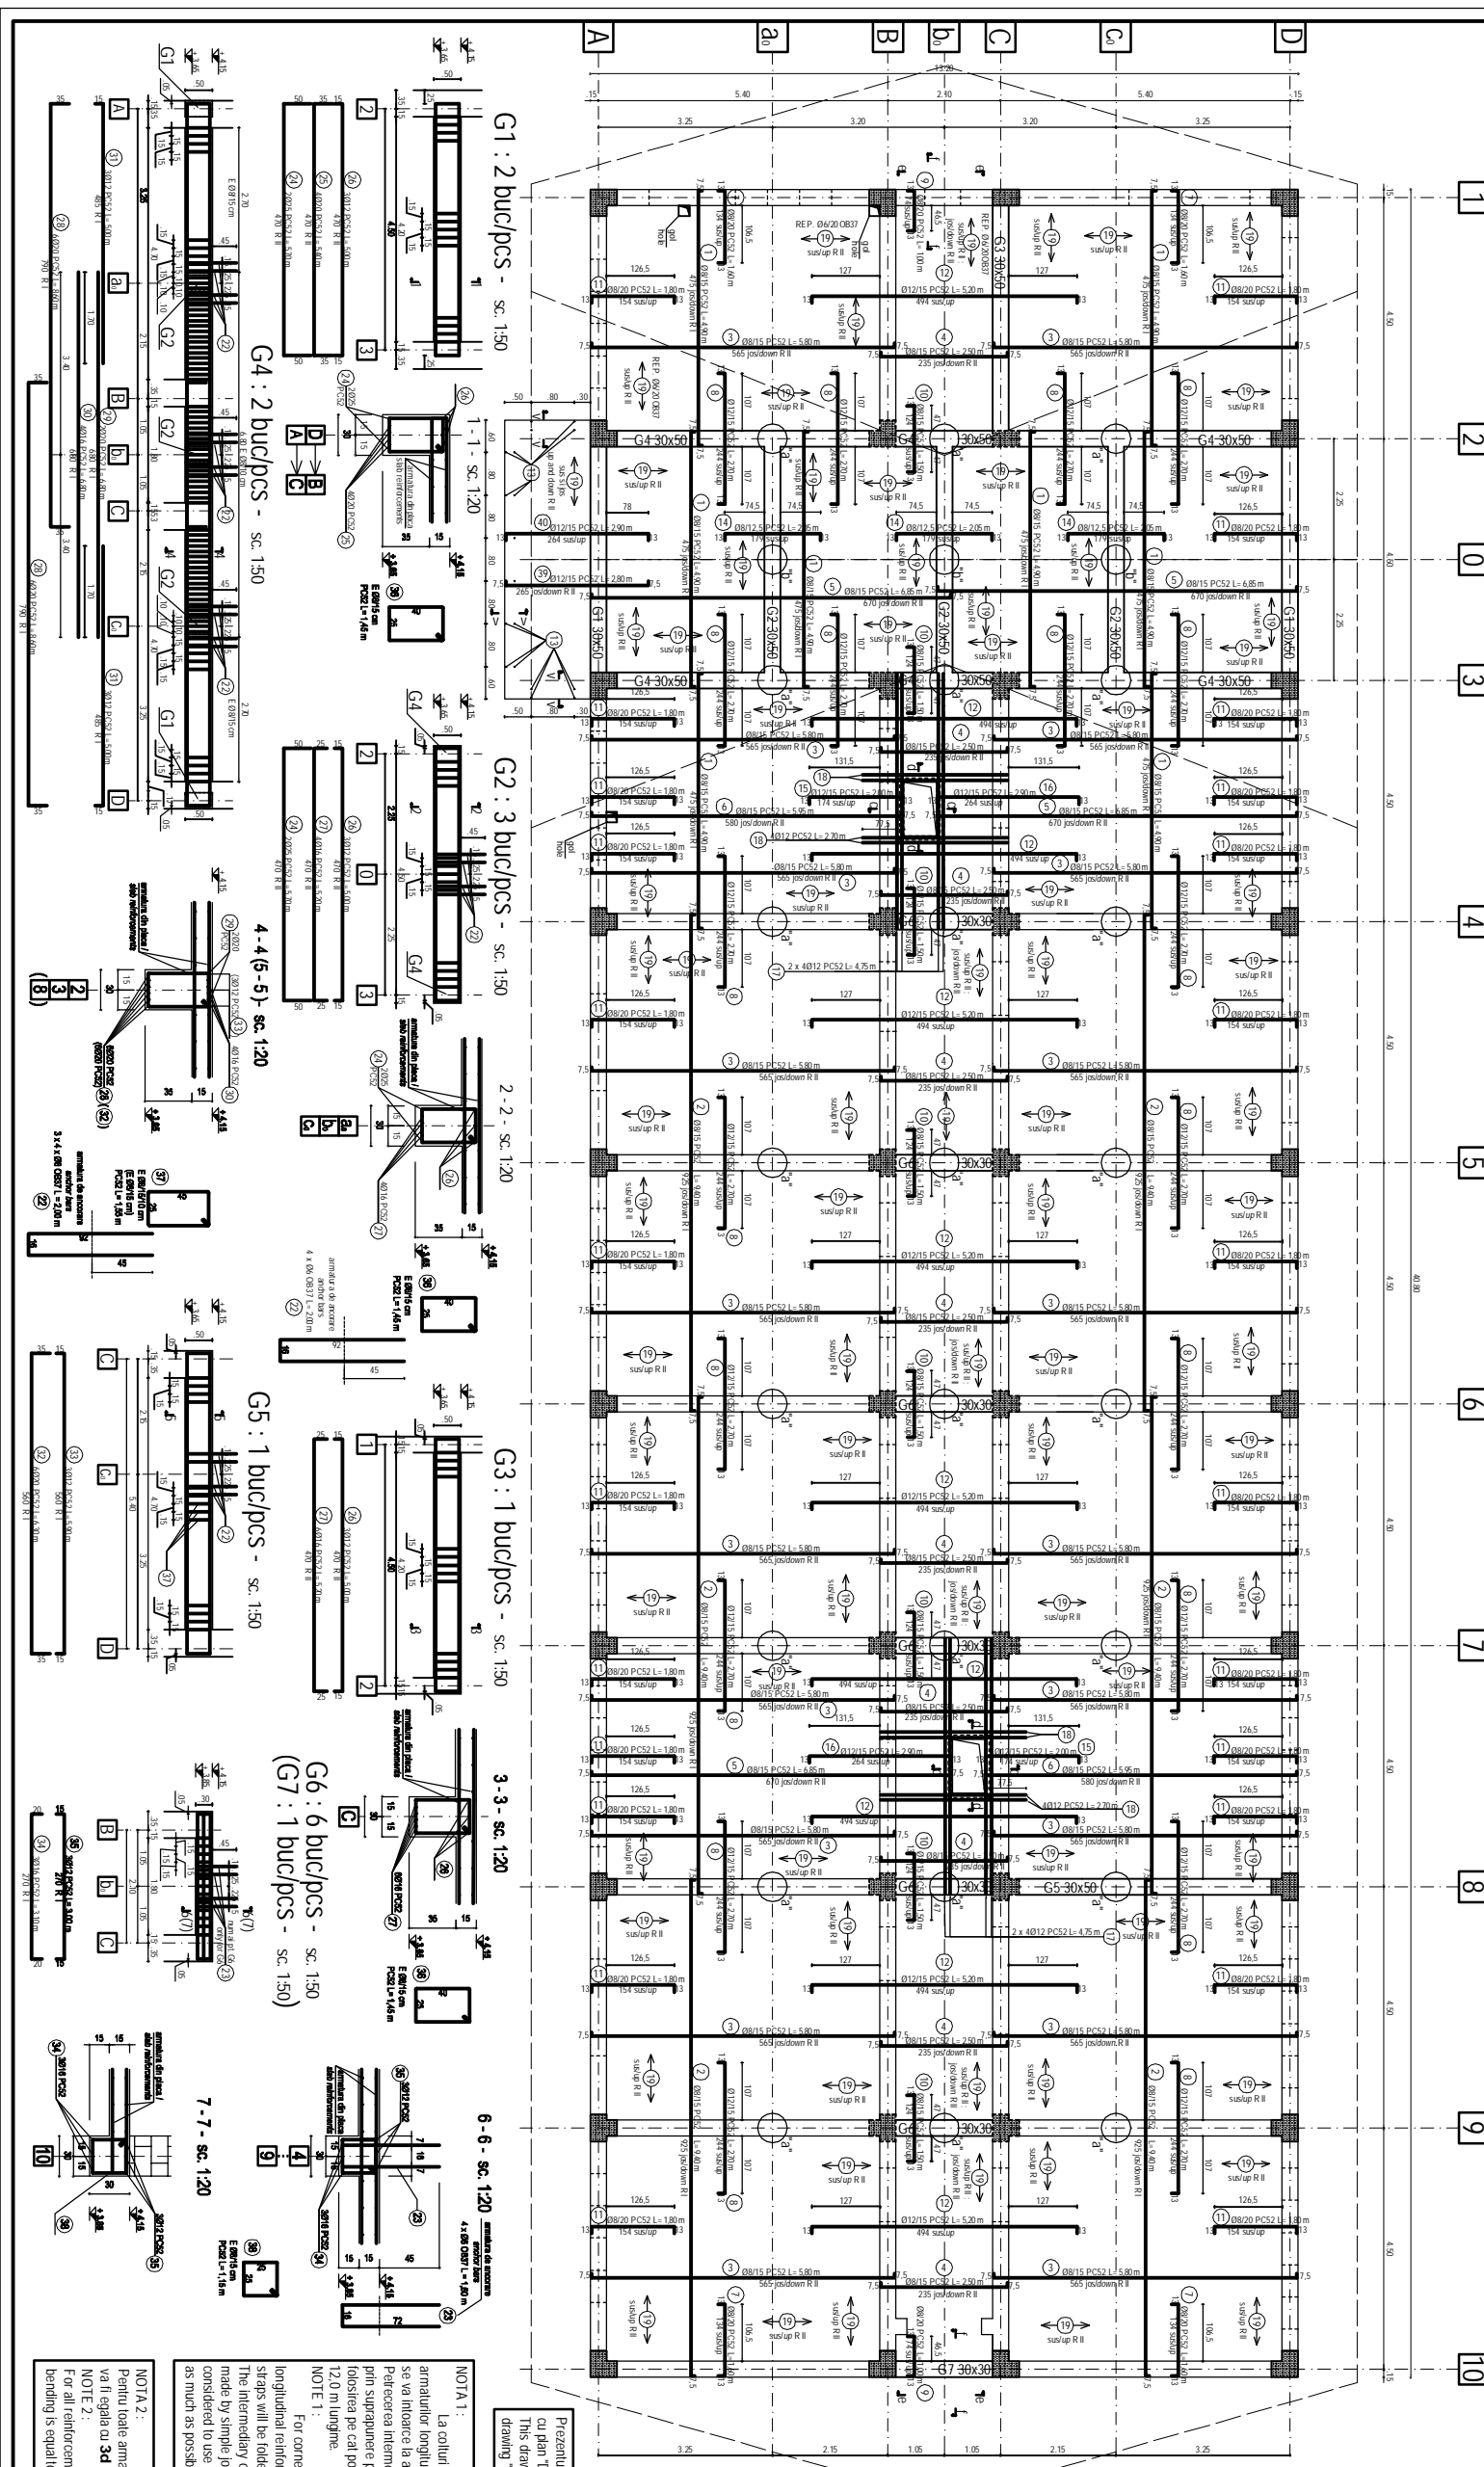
G1 : 2 buc/pcs - sc. 1:50

G2 : 3 buc/pcs - sc. 1:50

G3 : 1 buc/pcs - sc. 1:50

G4 : 2 buc/pcs - sc. 1:50

G5 : 1 buc/pcs - sc. 1:50

G6 : 6 buc/pcs - sc. 1:50
(G7 : 1 buc/pcs - sc. 1:50)

1 - 1 - sc. 1:20

2 - 2 - sc. 1:20

3 - 3 - sc. 1:20

4 - 4 (5 - 5) - sc. 1:20

6 - 6 - sc. 1:20

7 - 7 - sc. 1:20

A a₀ B b₀ C C₀ D

1 2 3 4 5 6 7 8 9 10

G4 30x50
G1 30x50
G2 30x50
G3 30x50
G5 30x50
G7 30x30

Ø8/15 PC52 L= 5.80 m
565 jos/down R II

Ø8/20 PC52 L= 1.80 m
154 sus/up

Ø12/15 PC52 L= 5.20 m
494 sus/up

Ø8/15 PC52 L= 2.50 m
235 jos/down R II

Ø12/15 PC52 L= 2.70 m
244 sus/up

sus/up R II

2 x 4Ø12 PC52 L= 4.75 m

gol
hole

armatura din placa /
slab reinforcements

armatura de ancoraj
anchor bars
4 x Ø6 OB37 L = 1,20 m

E Ø8/15 cm
PC52 L= 1,45 m

Prezentul ...
cu plan "...
This draw...
drawing "...

NOTA 1:
La colturi ...
armaturilor longitu...
se va intoarce la a...
Petrecerea interm...
prin suprapunere ...
(folosirea pe cat po...
12,0 m lungime.
NOTE 1:
For corne...
longitudinal reinfo...
straps will be folde...
The intermediary c...
made by simple jo...
considered to use ...
as much as possib...

NOTA 2:
Pentru toate arma...
va fi egala cu 3d
NOTE 2:
For all reinforcem...
bending is equal t...